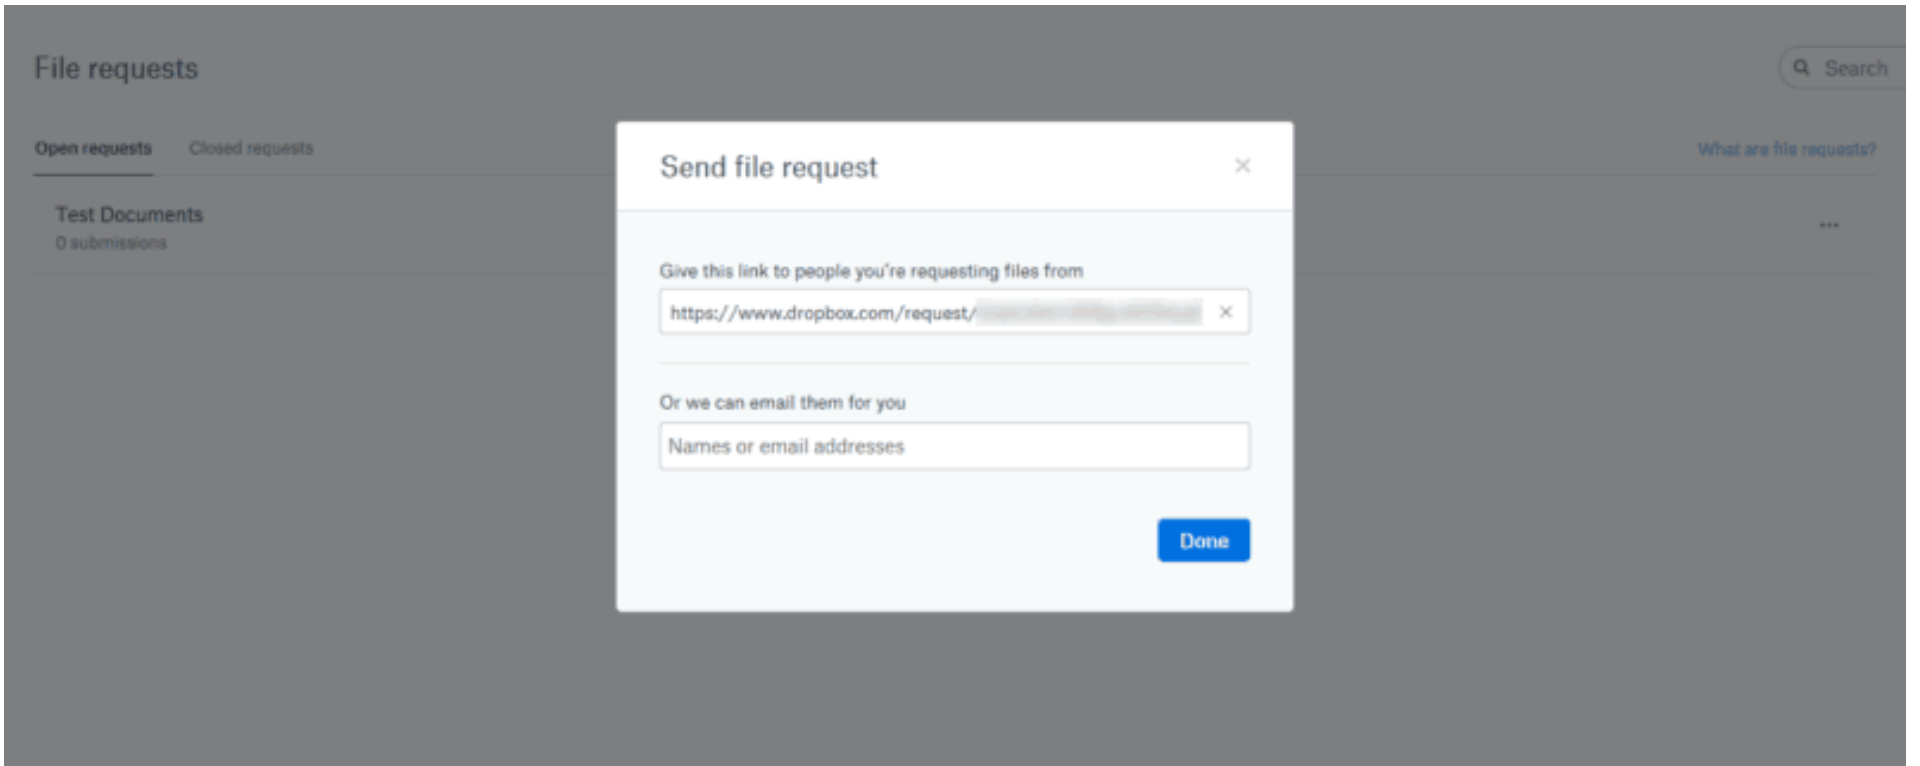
File requests

Search

Open requests Closed requests

What are file requests?

Test Documents
0 submissions

...

Send file request

×

Give this link to people you're requesting files from

https://www.dropbox.com/request/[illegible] ×

Or we can email them for you

Names or email addresses

Done